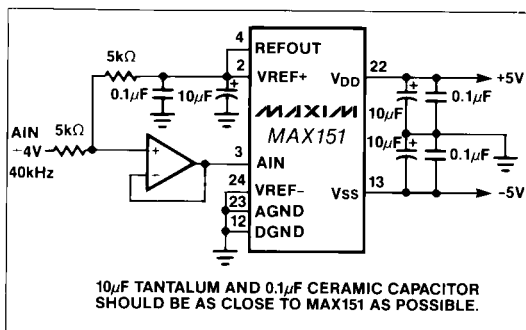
4 REFOUT
5kΩ
2 VREF+
0.1μF
10μF
+
MAXIM
MAX151
AIN
-4V
40kHz
5kΩ
+
-
3 AIN
24 VREF-
23 AGND
12 DGND
22 $V_{DD}$
+5V
10μF
0.1μF
10μF
0.1μF
13 Vss
-5V

10μF TANTALUM AND 0.1μF CERAMIC CAPACITOR SHOULD BE AS CLOSE TO MAX151 AS POSSIBLE.